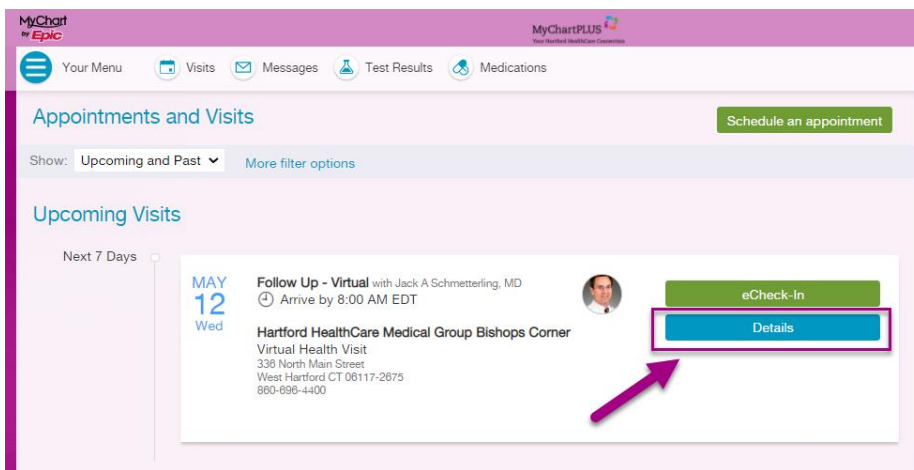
MyChart by Epic

MyChartPLUS
Your Hartford HealthCare Connection

Your Menu Visits Messages Test Results Medications

Appointments and Visits

Schedule an appointment

Show: Upcoming and Past More filter options

Upcoming Visits

Next 7 Days

MAY
12
Wed

Follow Up - Virtual with Jack A Schmetterling, MD
Arrive by 8:00 AM EDT

Hartford HealthCare Medical Group Bishops Corner
Virtual Health Visit
336 North Main Street
West Hartford CT 06117-2675
860-696-4400

eCheck-In

Details